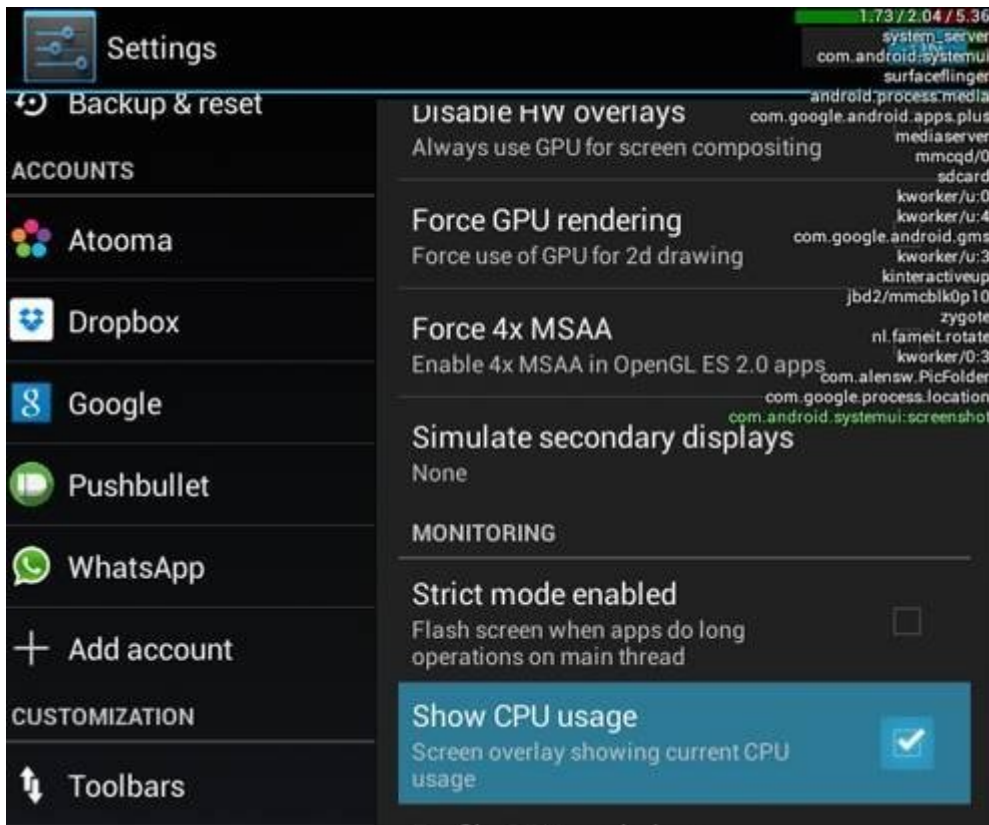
Settings

1.73 / 2.04 / 5.36
system_server
com.android.systemui
surfaceflinger
android.process.media
com.google.android.apps.plus
mediaserver
mmcqd/0
sdcard
kworker/u:0
kworker/u:4
com.google.android.gms
kworker/u:3
kinteractiveup
jbd2/mmcblk0p10
zygote
nl.fameit.rotate
kworker/0:3
com.alensw.PicFolder
com.google.process.location
com.android.systemui:screenshot

Backup & reset

ACCOUNTS

Atooma

Dropbox

Google

Pushbullet

WhatsApp

Add account

CUSTOMIZATION

Toolbars

Disable HW overlays
Always use GPU for screen compositing

Force GPU rendering
Force use of GPU for 2d drawing

Force 4x MSAA
Enable 4x MSAA in OpenGL ES 2.0 apps

Simulate secondary displays
None

MONITORING

Strict mode enabled
Flash screen when apps do long operations on main thread

Show CPU usage
Screen overlay showing current CPU usage